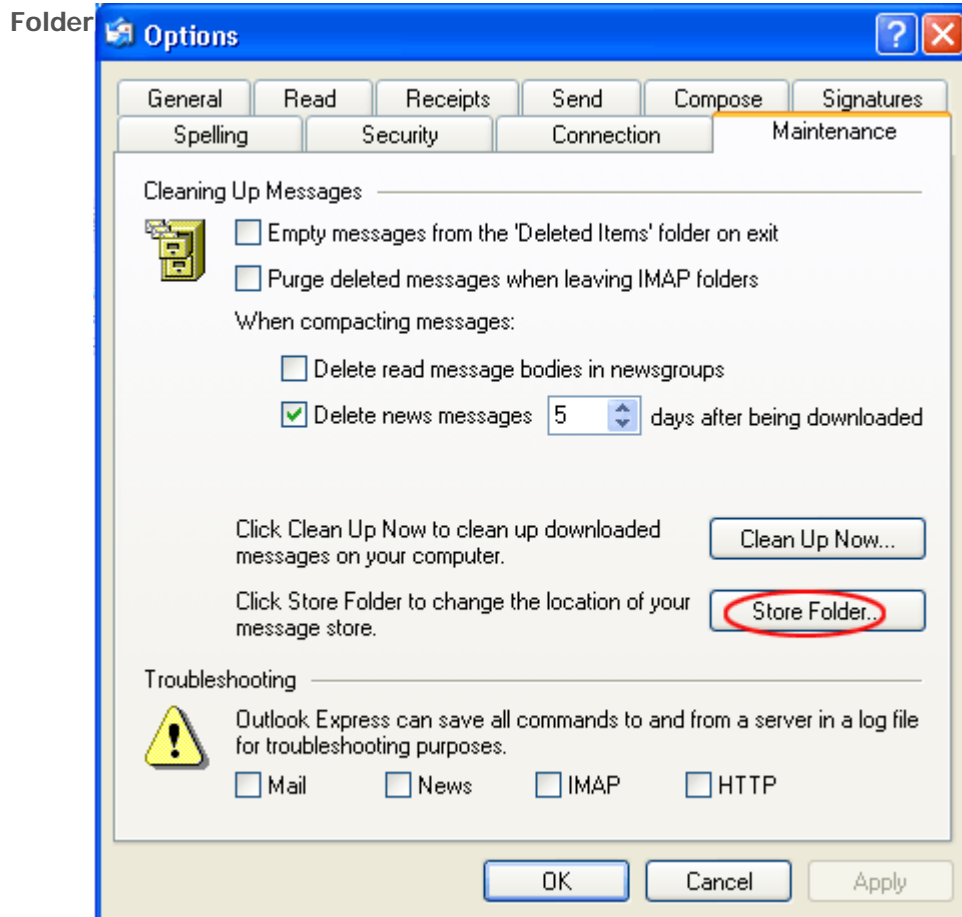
Folder

Options

General | Read | Receipts | Send | Compose | Signatures
Spelling | Security | Connection | Maintenance

Cleaning Up Messages

Empty messages from the 'Deleted Items' folder on exit

Purge deleted messages when leaving IMAP folders

When compacting messages:

Delete read message bodies in newsgroups

Delete news messages 5 days after being downloaded

Click Clean Up Now to clean up downloaded messages on your computer.

Clean Up Now...

Click Store Folder to change the location of your message store.

Store Folder...

Troubleshooting

Outlook Express can save all commands to and from a server in a log file for troubleshooting purposes.

Mail News IMAP HTTP

OK Cancel Apply